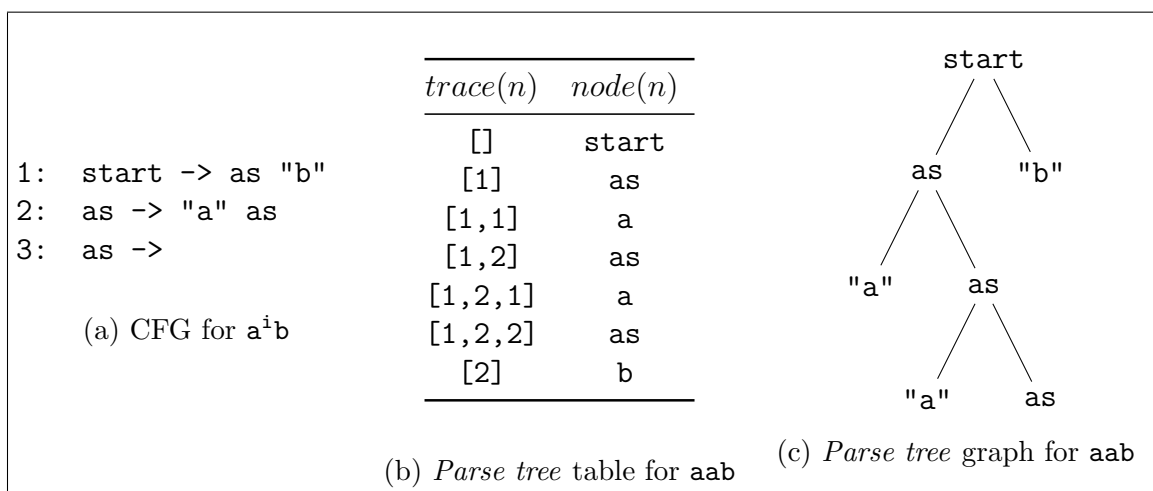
1: start -> as "b"
2: as -> "a" as
3: as ->

(a) CFG for $\texttt{a}^\texttt{i}\texttt{b}$

| $trace(n)$ | $node(n)$ |
|---|---|
| [] | start |
| [1] | as |
| [1,1] | a |
| [1,2] | as |
| [1,2,1] | a |
| [1,2,2] | as |
| [2] | b |

(b) *Parse tree* table for aab

start
as "b"
"a" as
"a" as

(c) *Parse tree* graph for aab